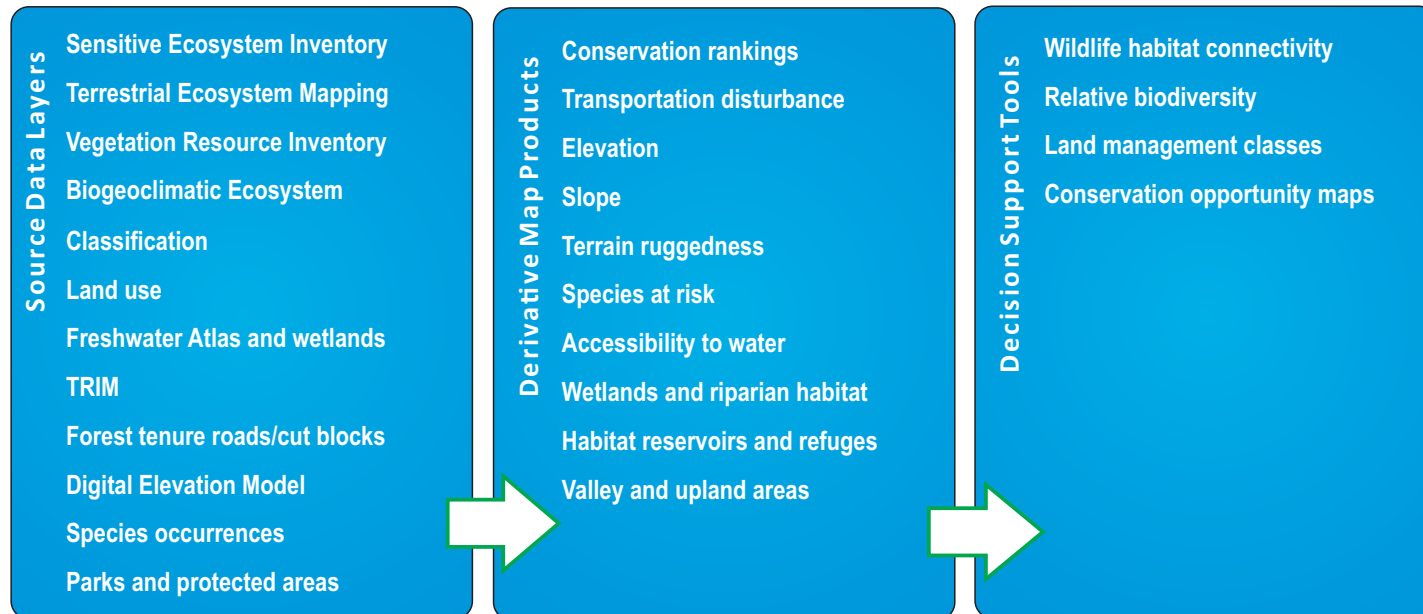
Source Data Layers

Sensitive Ecosystem Inventory

Terrestrial Ecosystem Mapping

Vegetation Resource Inventory

Biogeoclimatic Ecosystem

Classification

Land use

Freshwater Atlas and wetlands

TRIM

Forest tenure roads/cut blocks

Digital Elevation Model

Species occurrences

Parks and protected areas

Derivative Map Products

Conservation rankings

Transportation disturbance

Elevation

Slope

Terrain ruggedness

Species at risk

Accessibility to water

Wetlands and riparian habitat

Habitat reservoirs and refuges

Valley and upland areas

Decision Support Tools

Wildlife habitat connectivity

Relative biodiversity

Land management classes

Conservation opportunity maps